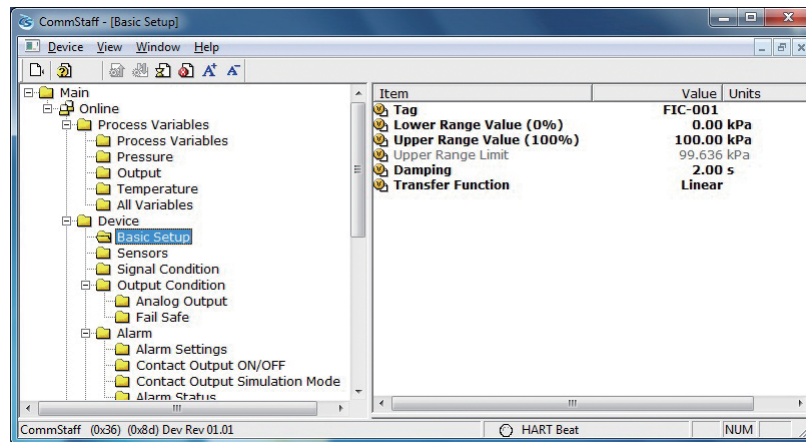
CommStaff - [Basic Setup]

Device View Window Help

Main
Online
Process Variables
Process Variables
Pressure
Output
Temperature
All Variables
Device
Basic Setup
Sensors
Signal Condition
Output Condition
Analog Output
Fail Safe
Alarm
Alarm Settings
Contact Output ON/OFF
Contact Output Simulation Mode
Alarm Status

| Item | Value | Units |
|---|---|---|
| Tag | FIC-001 | |
| Lower Range Value (0%) | 0.00 | kPa |
| Upper Range Value (100%) | 100.00 | kPa |
| Upper Range Limit | 99.636 | kPa |
| Damping | 2.00 | s |
| Transfer Function | Linear | |

CommStaff (0x36) (0x8d) Dev Rev 01.01 HART Beat NUM